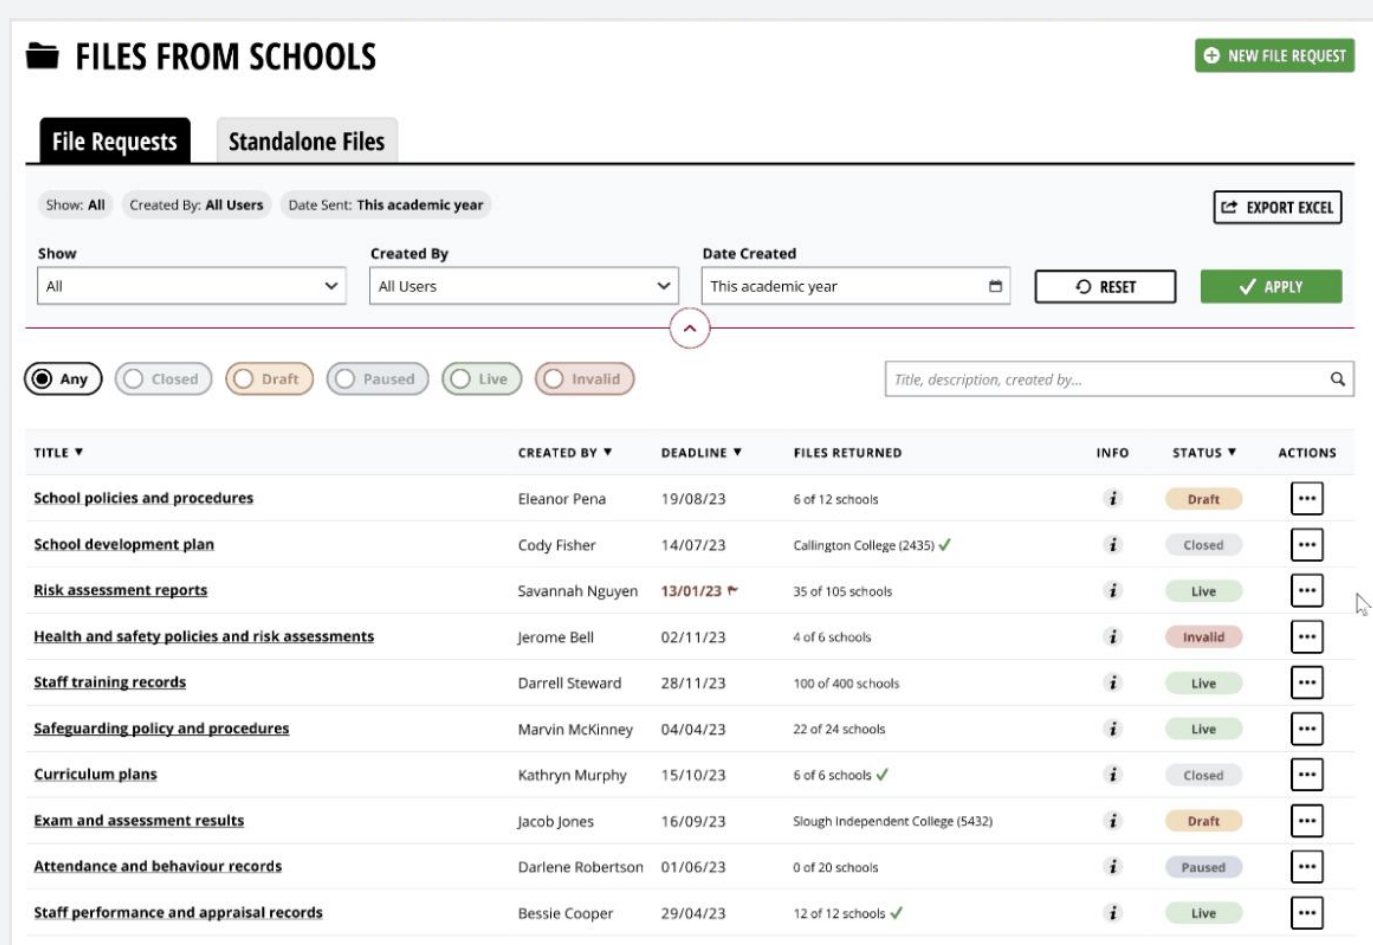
FILES FROM SCHOOLS

NEW FILE REQUEST

File Requests
Standalone Files

Show: All
Created By: All Users
Date Sent: This academic year

EXPORT EXCEL

Show
All

Created By
All Users

Date Created
This academic year

RESET
APPLY

Any
Closed
Draft
Paused
Live
Invalid

Title, description, created by...

| TITLE ▼ | CREATED BY ▼ | DEADLINE ▼ | FILES RETURNED | INFO | STATUS ▼ | ACTIONS |
|---|---|---|---|---|---|---|
| School policies and procedures | Eleanor Pena | 19/08/23 | 6 of 12 schools | i | Draft | ••• |
| School development plan | Cody Fisher | 14/07/23 | Callington College (2435) ✓ | i | Closed | ••• |
| Risk assessment reports | Savannah Nguyen | 13/01/23 | 35 of 105 schools | i | Live | ••• |
| Health and safety policies and risk assessments | Jerome Bell | 02/11/23 | 4 of 6 schools | i | Invalid | ••• |
| Staff training records | Darrell Steward | 28/11/23 | 100 of 400 schools | i | Live | ••• |
| Safeguarding policy and procedures | Marvin McKinney | 04/04/23 | 22 of 24 schools | i | Live | ••• |
| Curriculum plans | Kathryn Murphy | 15/10/23 | 6 of 6 schools ✓ | i | Closed | ••• |
| Exam and assessment results | Jacob Jones | 16/09/23 | Slough Independent College (5432) | i | Draft | ••• |
| Attendance and behaviour records | Darlene Robertson | 01/06/23 | 0 of 20 schools | i | Paused | ••• |
| Staff performance and appraisal records | Bessie Cooper | 29/04/23 | 12 of 12 schools ✓ | i | Live | ••• |